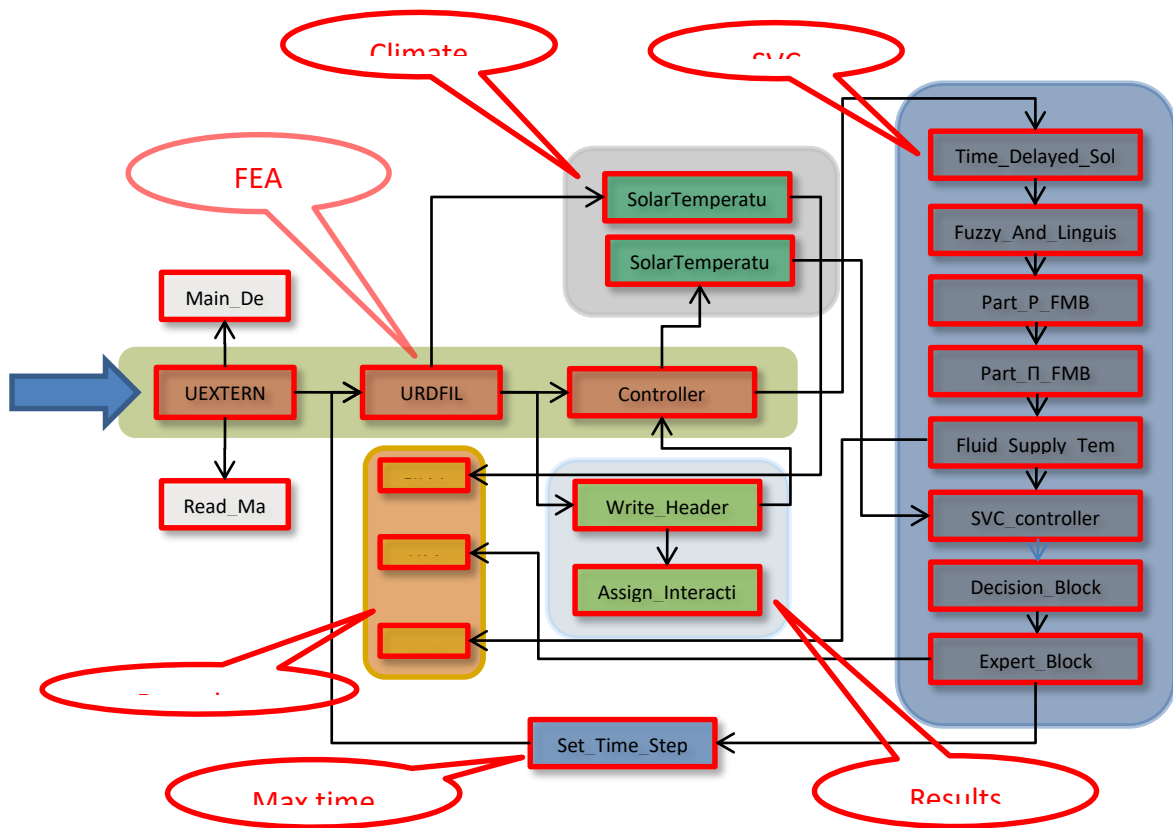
Climate

SVC

FEA

SolarTemperatu

SolarTemperatu

Time_Delayed_Sol

Fuzzy_And_Linguis

Part_P_FMB

Part_П_FMB

Fluid_Supply_Tem

SVC_controller

Decision_Block

Expert_Block

Main_De

UEXTERN

URDFIL

Controller

Read_Ma

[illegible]

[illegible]

Write_Header

Assign_Interacti

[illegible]

Set_Time_Step

Max time

Results